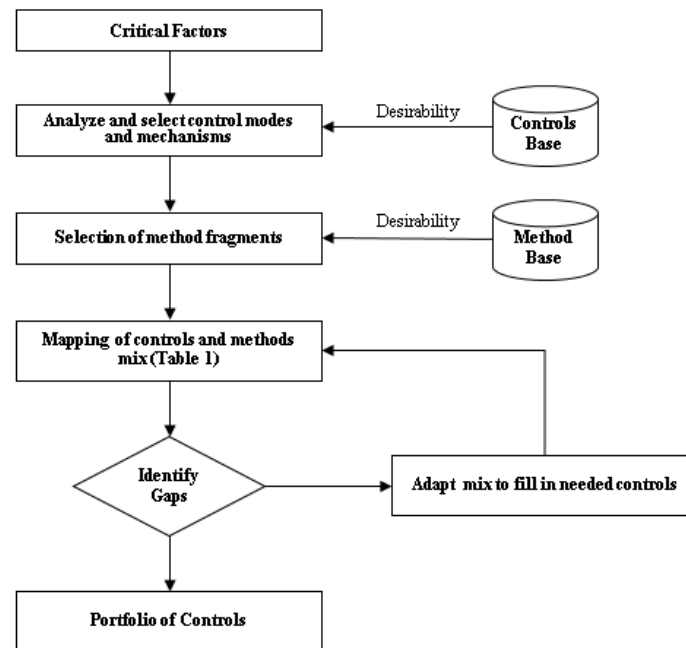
Critical Factors

Analyze and select control modes and mechanisms

Desirability

Controls Base

Selection of method fragments

Desirability

Method Base

Mapping of controls and methods mix (Table 1)

Identify Gaps

Adapt mix to fill in needed controls

Portfolio of Controls